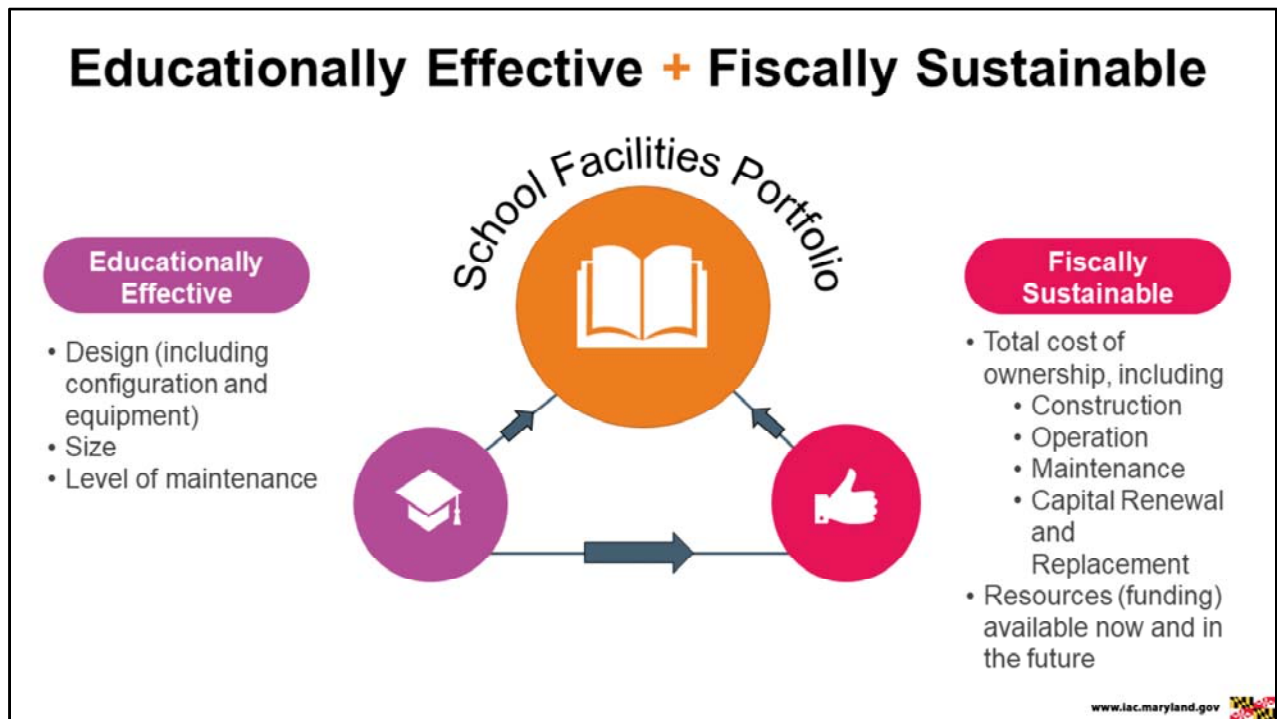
Educationally Effective + Fiscally Sustainable

School Facilities Portfolio

Educationally Effective

- Design (including configuration and equipment)
- Size
- Level of maintenance

Fiscally Sustainable

- Total cost of ownership, including
 - Construction
 - Operation
 - Maintenance
 - Capital Renewal and Replacement
- Resources (funding) available now and in the future

www.iac.maryland.gov